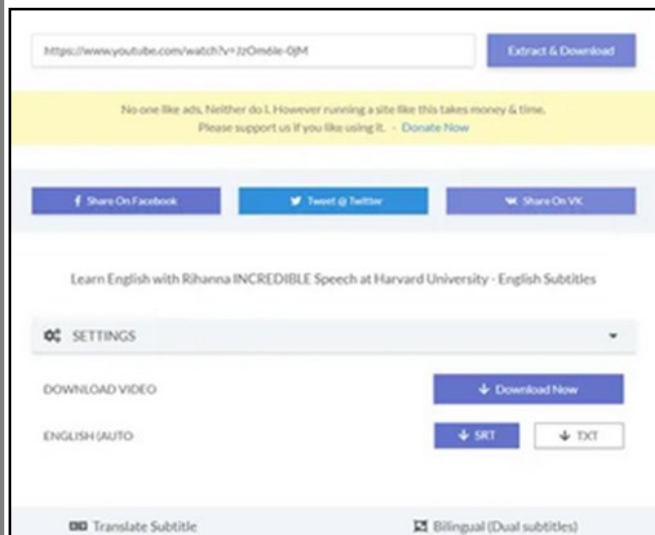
https://www.youtube.com/watch?v=JzOm6le-0jM

Extract & Download

No one like ads, Neither do I. However running a site like this takes money & time. Please support us if you like using it. - Donate Now

Share On Facebook

Tweet @ Twitter

Share On VK

Learn English with Rihanna INCREDIBLE Speech at Harvard University - English Subtitles

SETTINGS

DOWNLOAD VIDEO

Download Now

ENGLISH (AUTO

SRT

TXT

Translate Subtitle

Bilingual (Dual subtitles)